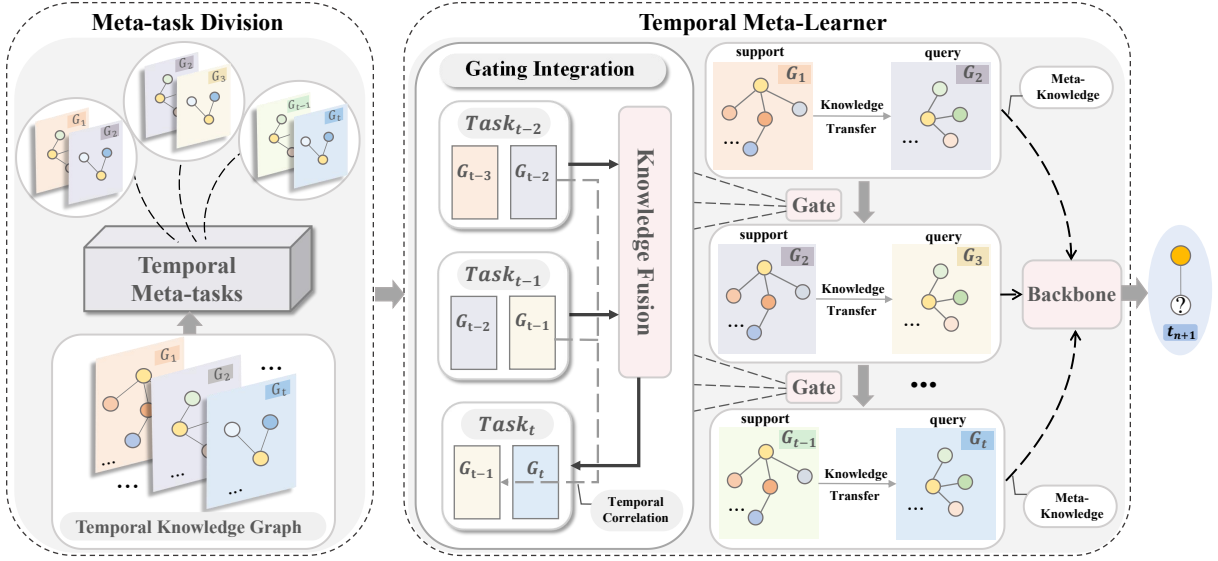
Meta-task Division

$G_1$ $G_2$
$G_2$ $G_3$
$G_{t-1}$ $G_t$

Temporal Meta-tasks

$G_1$ $G_2$ $G_t$
...
...
...
...
...

Temporal Knowledge Graph

Temporal Meta-Learner

Gating Integration

$Task_{t-2}$
$G_{t-3}$ $G_{t-2}$

$Task_{t-1}$
$G_{t-2}$ $G_{t-1}$

$Task_t$
$G_{t-1}$ $G_t$

Knowledge Fusion

Temporal Correlation

support $G_1$ ... Knowledge Transfer query $G_2$ ...
Meta-Knowledge

Gate

support $G_2$ ... Knowledge Transfer query $G_3$ ...

Backbone

Gate

...

support $G_{t-1}$ ... Knowledge Transfer query $G_t$ ...
Meta-Knowledge

?
$t_{n+1}$